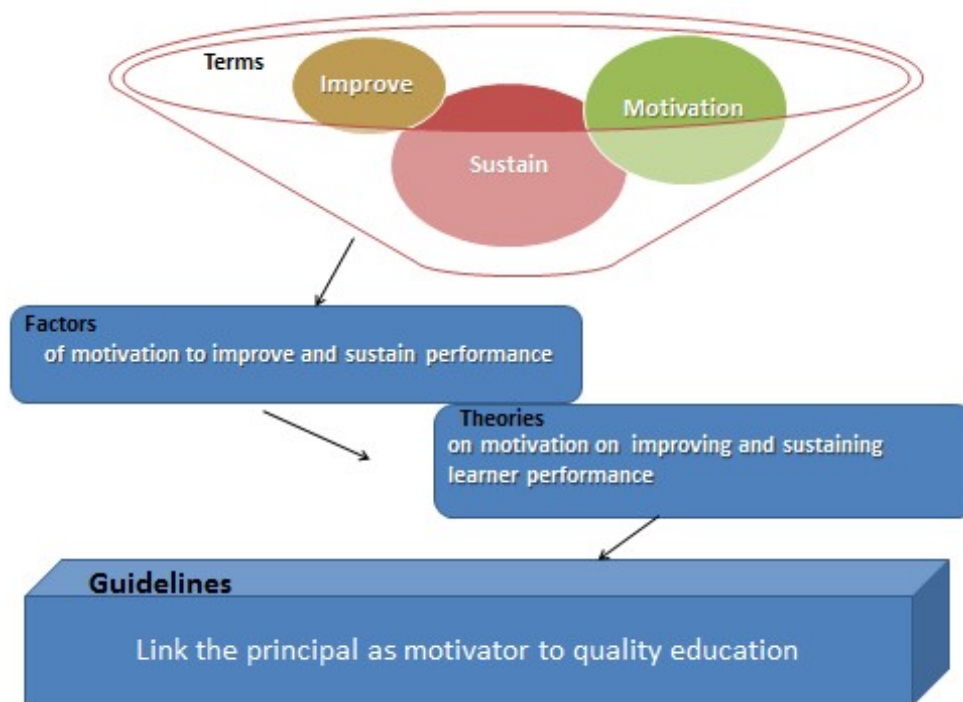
Terms

Improve

Motivation

Sustain

Factors
of motivation to improve and sustain performance

Theories
on motivation on improving and sustaining learner performance

Guidelines

Link the principal as motivator to quality education